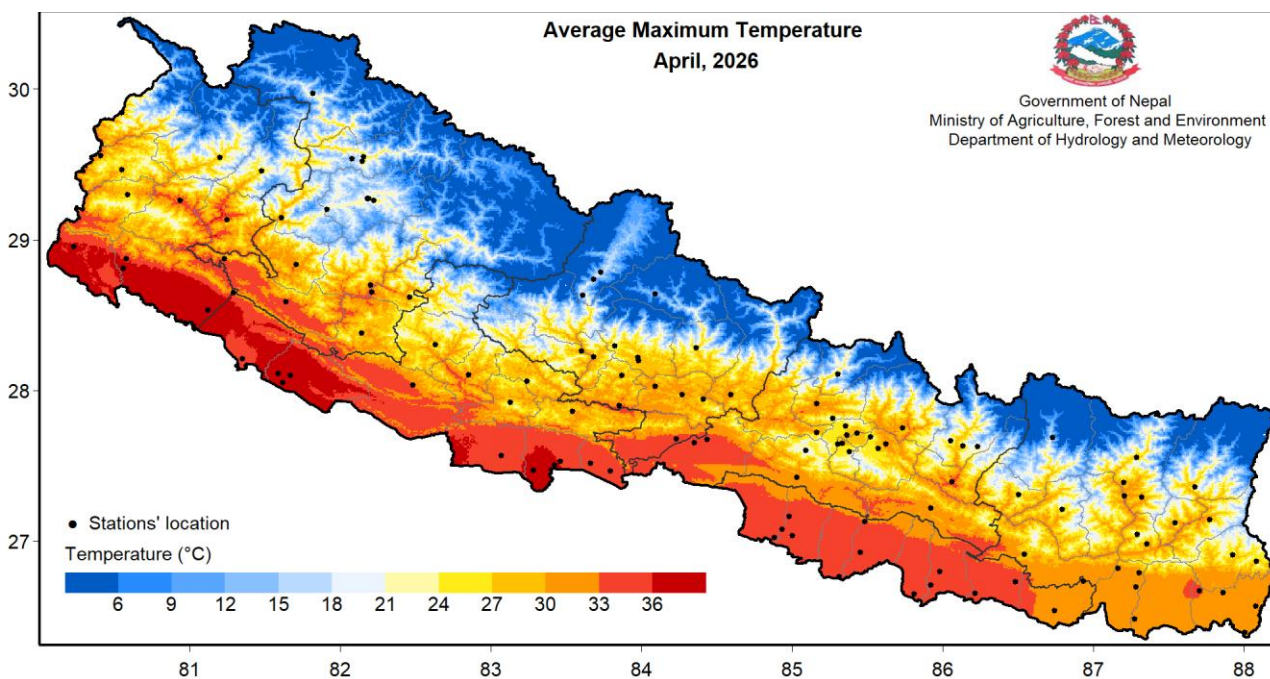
Average Maximum Temperature
April, 2026

Government of Nepal
Ministry of Agriculture, Forest and Environment
Department of Hydrology and Meteorology

30
29
28
27

Stations' location
Temperature (°C)
6 9 12 15 18 21 24 27 30 33 36

81 82 83 84 85 86 87 88